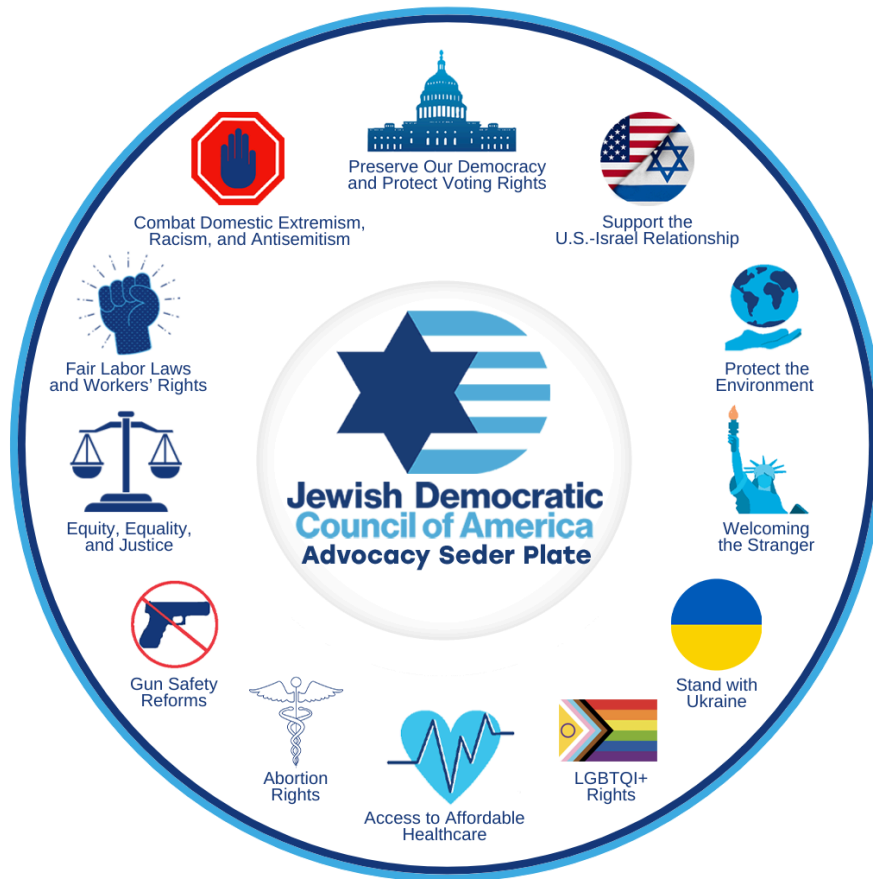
Preserve Our Democracy and Protect Voting Rights

Support the U.S.-Israel Relationship

Protect the Environment

Welcoming the Stranger

Stand with Ukraine

LGBTQI+ Rights

Access to Affordable Healthcare

Abortion Rights

Gun Safety Reforms

Equity, Equality, and Justice

Fair Labor Laws and Workers' Rights

Combat Domestic Extremism, Racism, and Antisemitism

Jewish Democratic Council of America
Advocacy Seder Plate